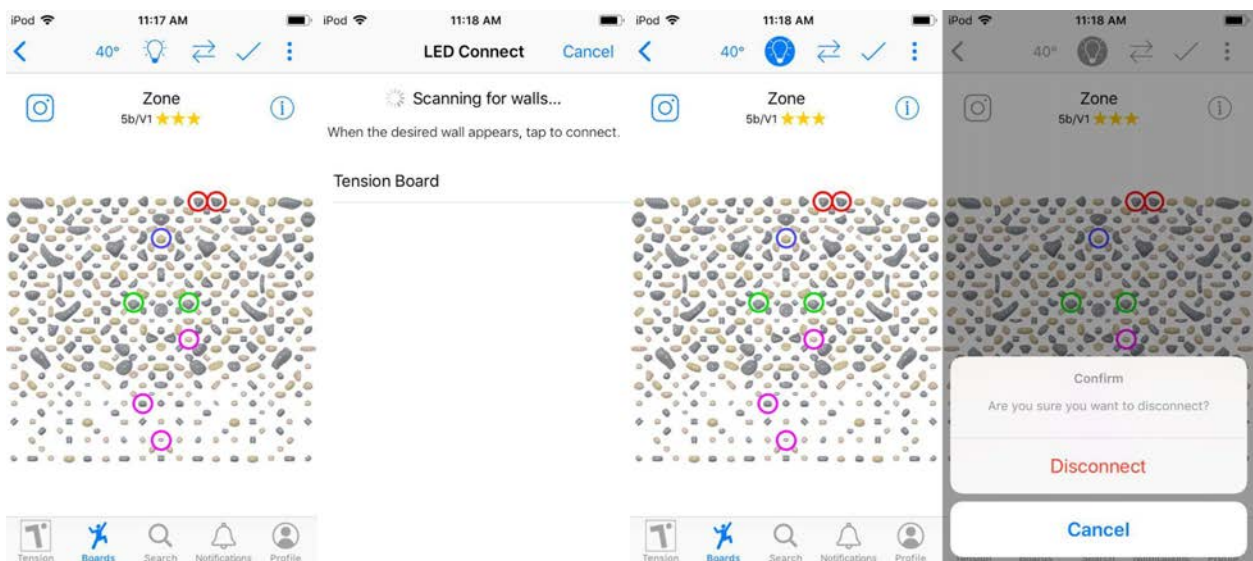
iPod 11:17 AM
40°
Zone
5b/V1 ★★★
Tension Boards Search Notifications Profile

iPod 11:18 AM
LED Connect Cancel
Scanning for walls...
When the desired wall appears, tap to connect.
Tension Board

iPod 11:18 AM
40°
Zone
5b/V1 ★★★
Tension Boards Search Notifications Profile

iPod 11:18 AM
40°
Zone
5b/V1 ★★★
Confirm
Are you sure you want to disconnect?
Disconnect
Cancel